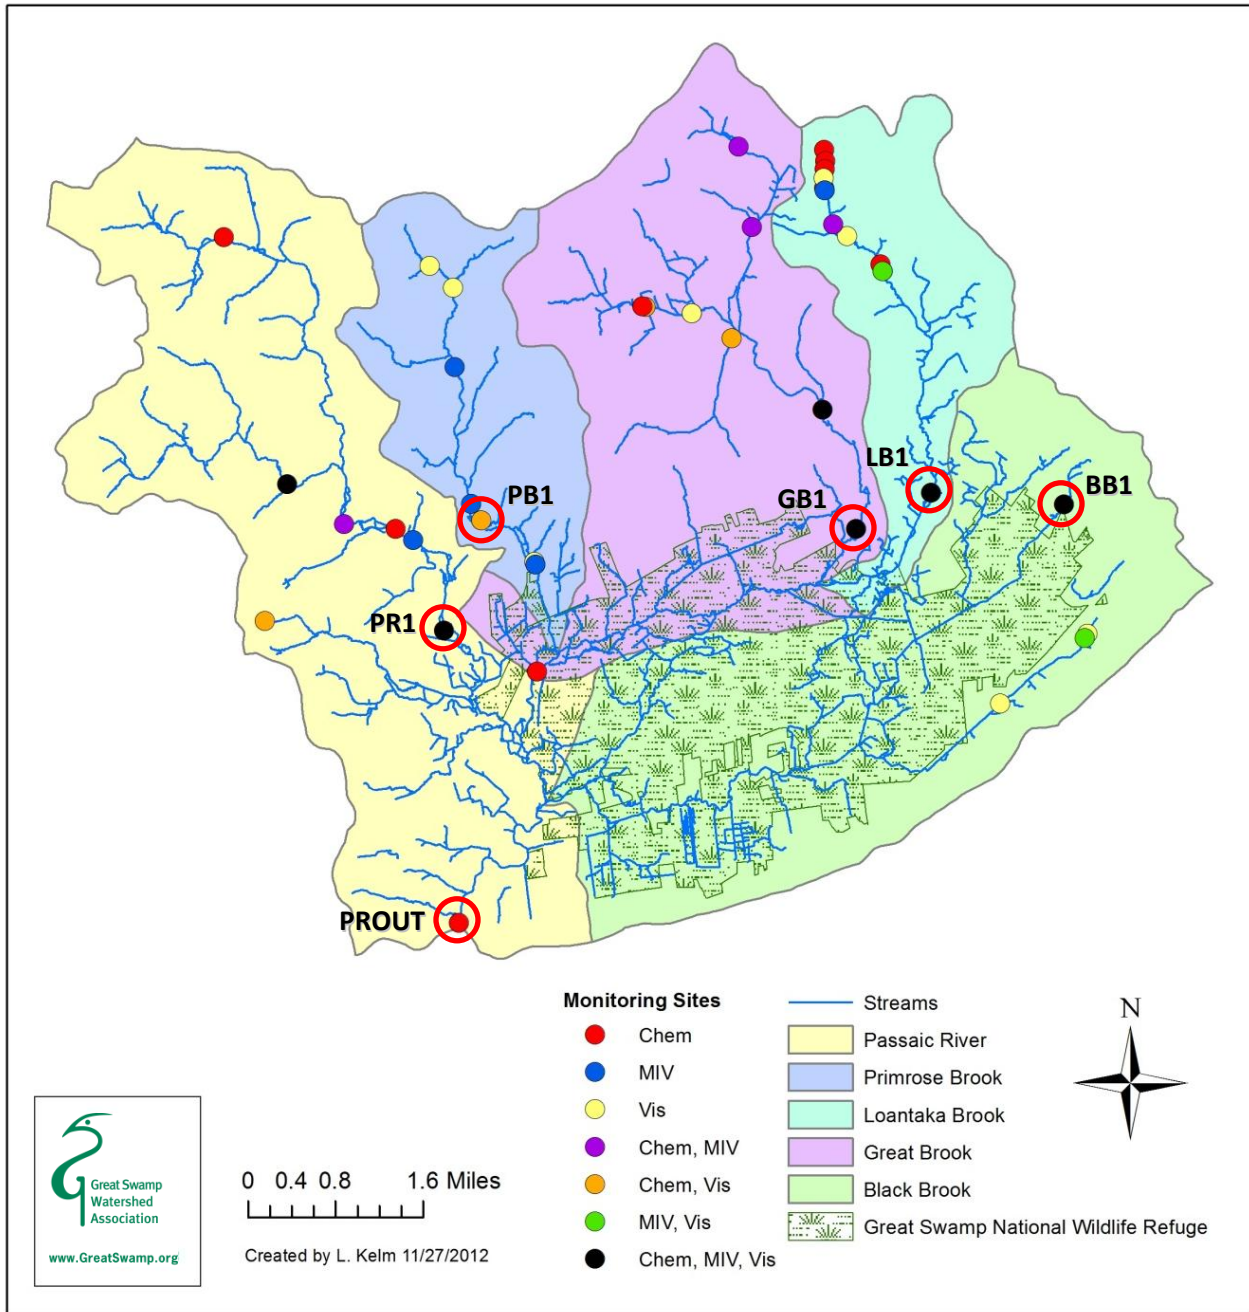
LB1
BB1
PB1
GB1
PR1
PROUT

Monitoring Sites
Chem
MIV
Vis
Chem, MIV
Chem, Vis
MIV, Vis
Chem, MIV, Vis

Streams
Passaic River
Primrose Brook
Loantaka Brook
Great Brook
Black Brook
Great Swamp National Wildlife Refuge

N

Great Swamp Watershed Association
www.GreatSwamp.org

0 0.4 0.8 1.6 Miles

Created by L. Kelm 11/27/2012